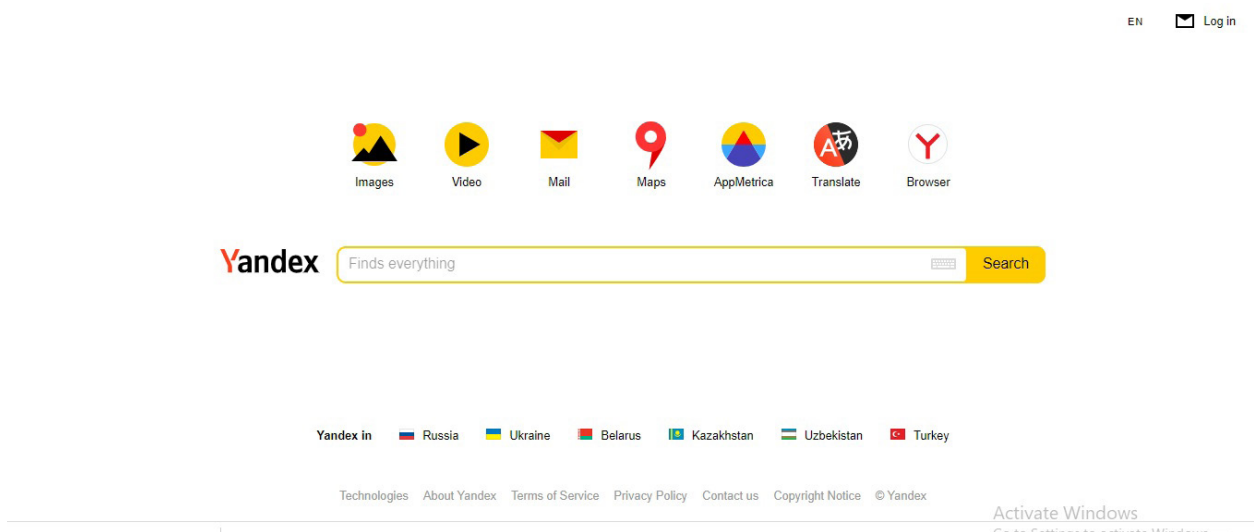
EN Log in

Images Video Mail Maps AppMetrica Translate Browser

Yandex Finds everything Search

Yandex in Russia Ukraine Belarus Kazakhstan Uzbekistan Turkey

Technologies About Yandex Terms of Service Privacy Policy Contact us Copyright Notice © Yandex

Activate Windows
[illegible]